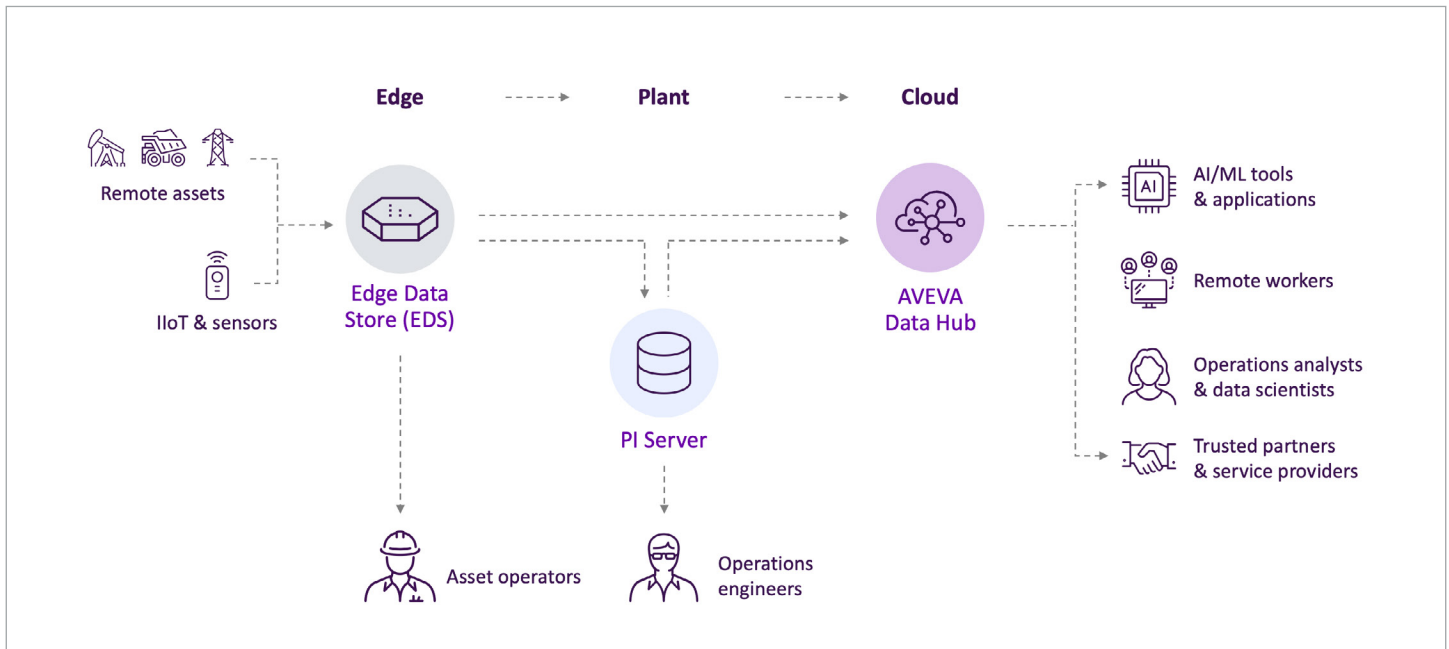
Edge
Plant
Cloud

Remote assets

IIoT & sensors

Edge Data Store (EDS)

PI Server

AVEVA Data Hub

AI

AI/ML tools & applications

Remote workers

Operations analysts & data scientists

Trusted partners & service providers

Asset operators

Operations engineers